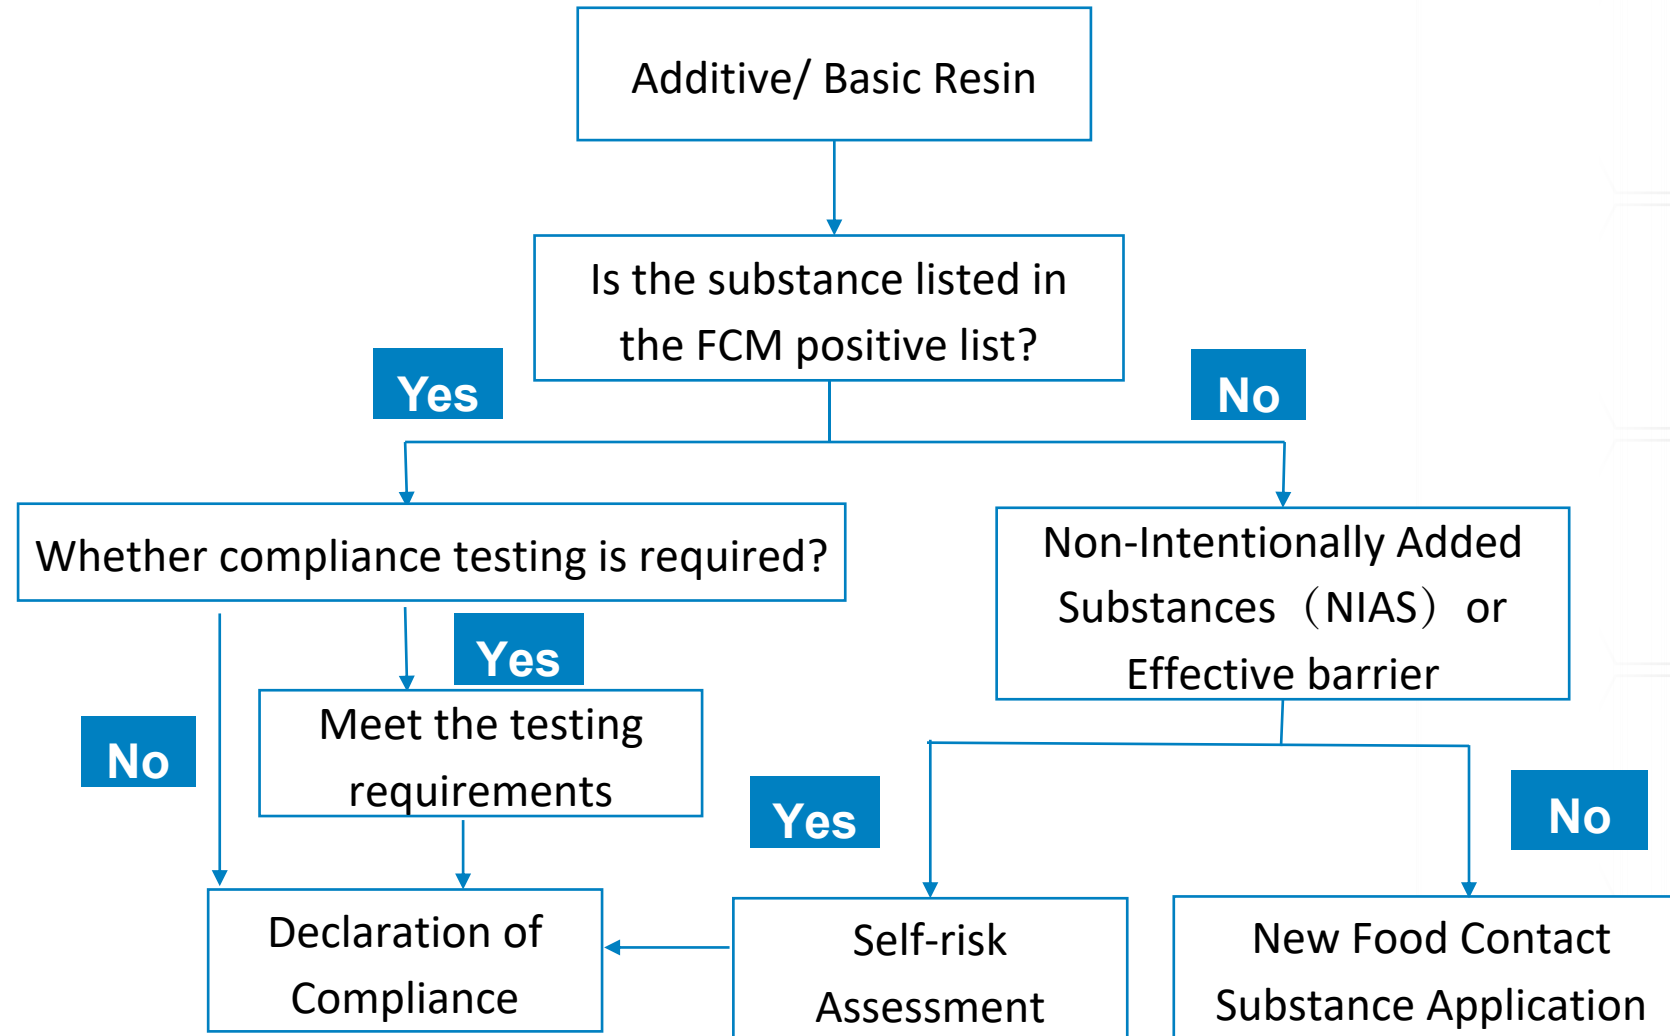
Additive/ Basic Resin

Is the substance listed in the FCM positive list?

Yes

No

Whether compliance testing is required?

Non-Intentionally Added Substances（NIAS） or Effective barrier

Yes

Meet the testing requirements

No

Yes

No

Declaration of Compliance

Self-risk Assessment

New Food Contact Substance Application